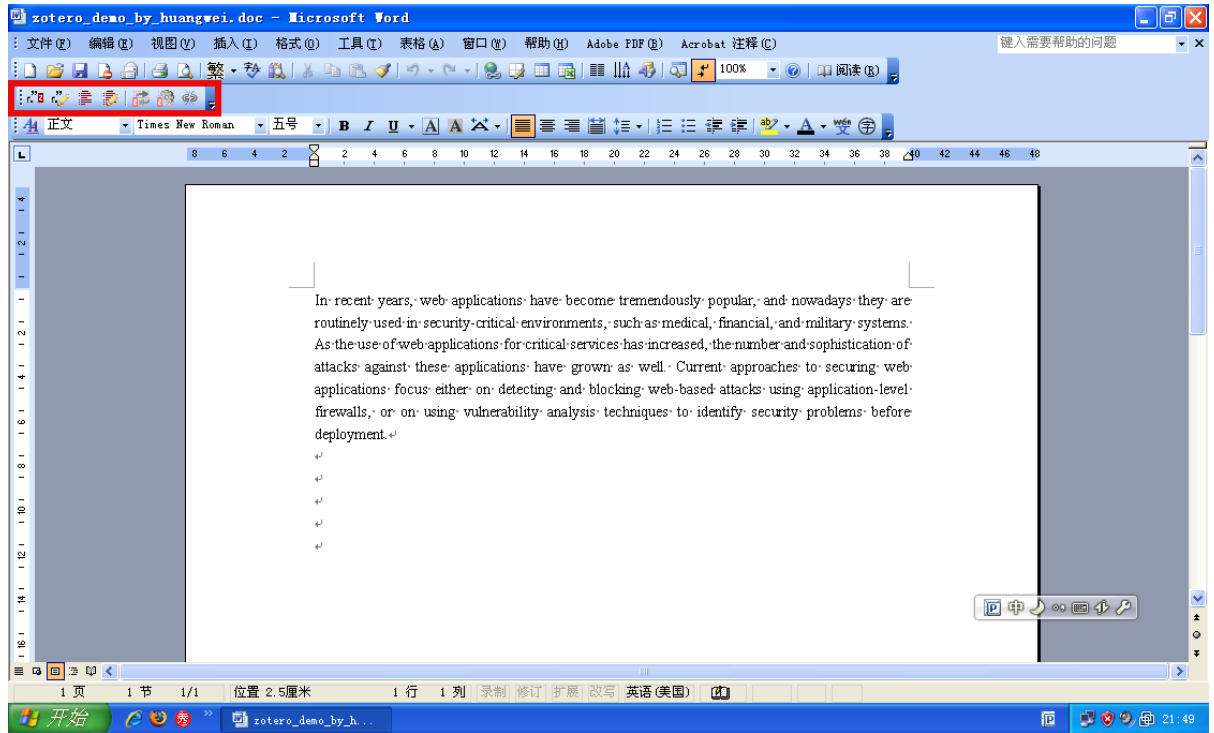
zotero_demo_by_huangwei.doc - Microsoft Word

文件(F) 编辑(E) 视图(V) 插入(I) 格式(O) 工具(T) 表格(A) 窗口(W) 帮助(H) Adobe PDF(B) Acrobat 注释(C)

键入需要帮助的问题

100% 阅读(R)

正文 Times New Roman 五号 B I U A A

8 6 4 2 2 4 6 8 10 12 14 16 18 20 22 24 26 28 30 32 34 36 38 40 42 44 46 48

In recent years, web applications have become tremendously popular, and nowadays they are routinely used in security-critical environments, such as medical, financial, and military systems. As the use of web applications for critical services has increased, the number and sophistication of attacks against these applications have grown as well. Current approaches to securing web applications focus either on detecting and blocking web-based attacks using application-level firewalls, or on using vulnerability analysis techniques to identify security problems before deployment.

1 页 1 节 1/1 位置 2.5厘米 1 行 1 列 录制 修订 扩展 改写 英语(美国)

开始 zotero_demo_by_h... 21:49